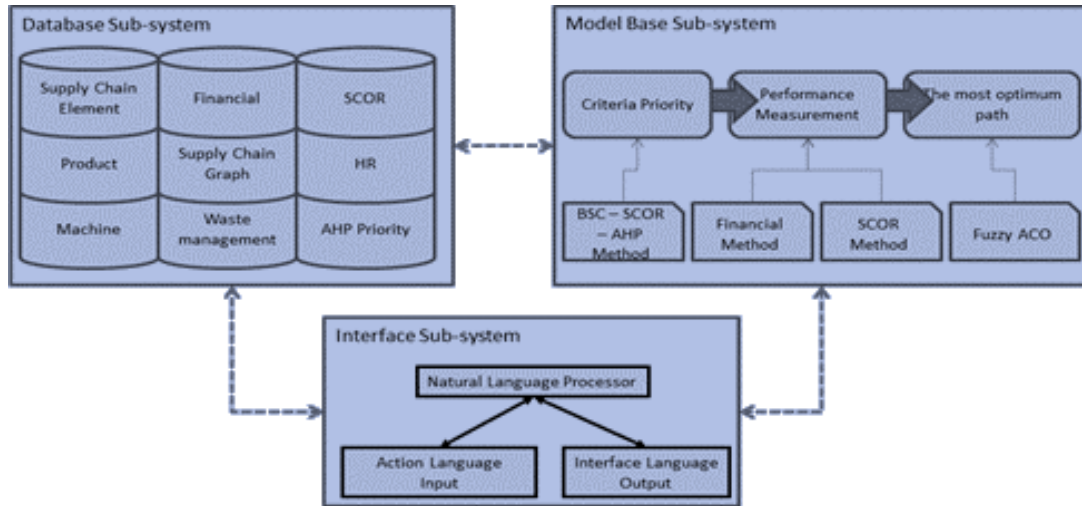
Database Sub-system

Supply Chain Element

Financial

SCOR

Product

Supply Chain Graph

HR

Machine

Waste management

AHP Priority

Model Base Sub-system

Criteria Priority

Performance Measurement

The most optimum path

BSC – SCOR – AHP Method

Financial Method

SCOR Method

Fuzzy ACO

Interface Sub-system

Natural Language Processor

Action Language Input

Interface Language Output